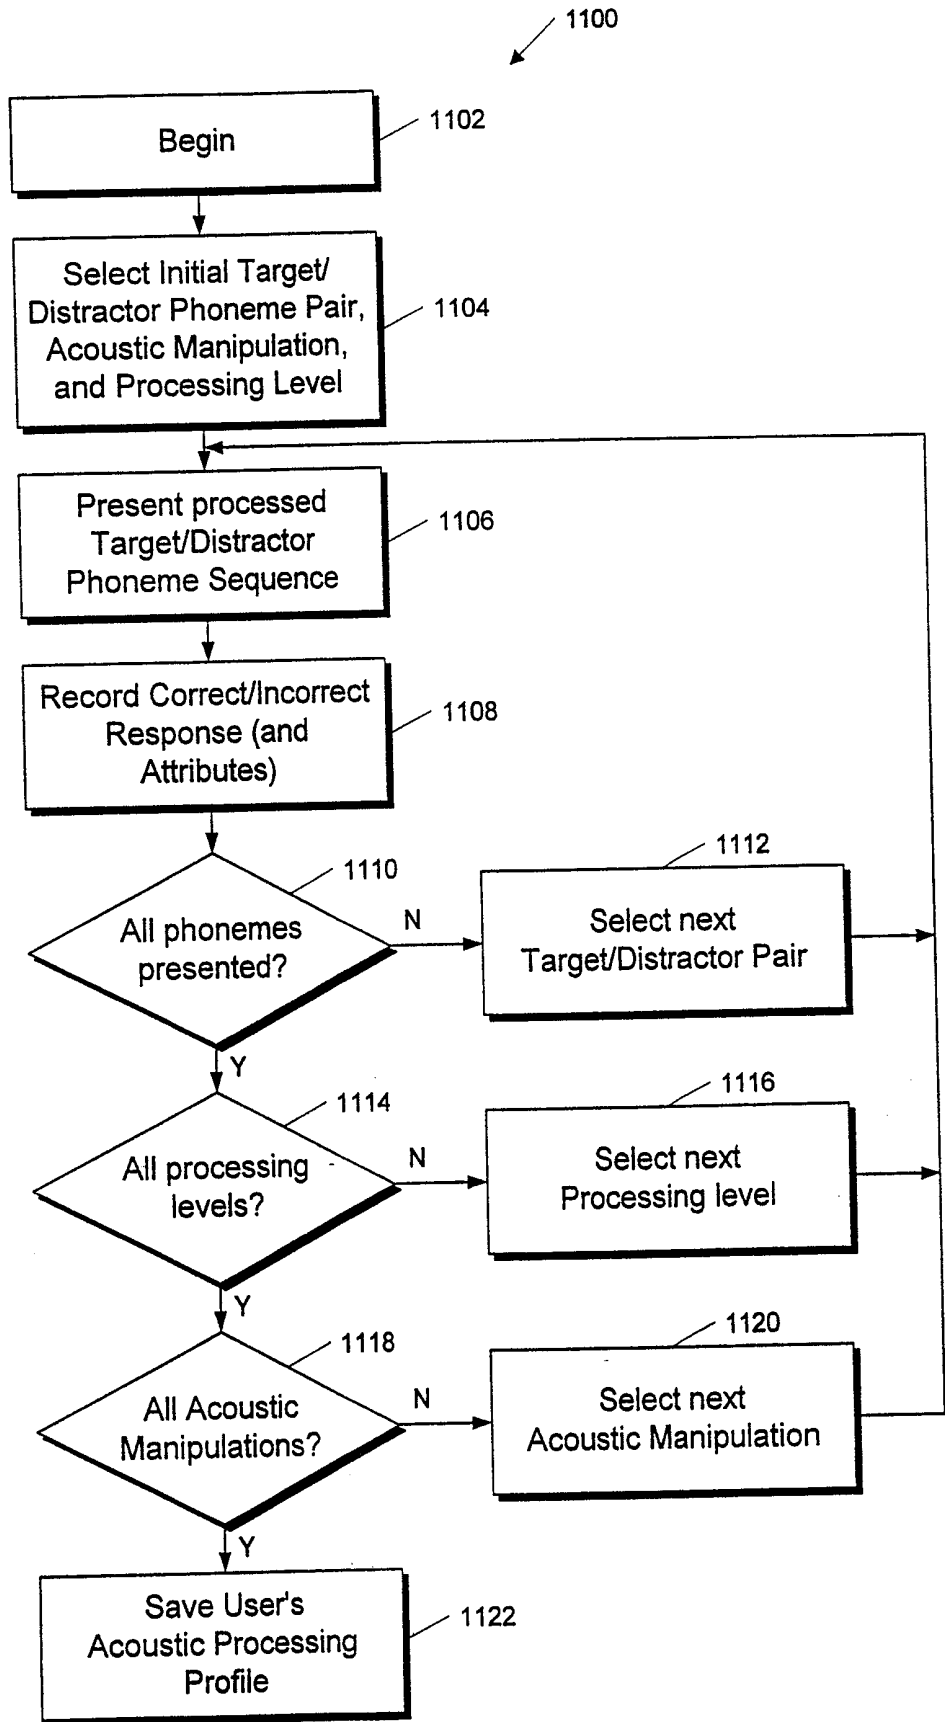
1100

Begin

1102

Select Initial Target/ Distractor Phoneme Pair, Acoustic Manipulation, and Processing Level

1104

Present processed Target/Distractor Phoneme Sequence

1106

Record Correct/Incorrect Response (and Attributes)

1108

1110

All phonemes presented?

N

1112

Select next Target/Distractor Pair

Y

1114

All processing levels?

N

1116

Select next Processing level

Y

1118

All Acoustic Manipulations?

N

1120

Select next Acoustic Manipulation

Y

Save User's Acoustic Processing Profile

1122